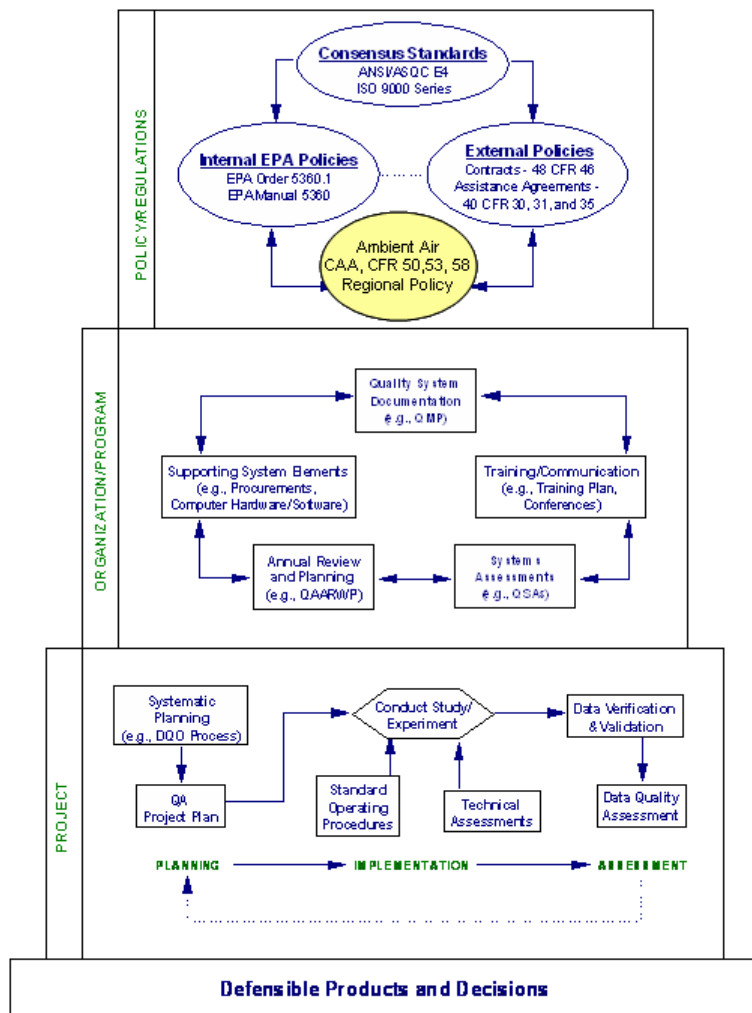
POLICY/REGULATIONS

Consensus Standards
ANSI/ASQC E4
ISO 9000 Series

Internal EPA Policies
EPA Order 5360.1
EPA Manual 5360

External Policies
Contracts - 48 CFR 46
Assistance Agreements - 40 CFR 30, 31, and 35

Ambient Air
CAA, CFR 50,53, 58
Regional Policy

ORGANIZATION/PROGRAM

Quality System Documentation (e.g., QMP)

Supporting System Elements (e.g., Procurements, Computer Hardware/Software)

Training/Communication (e.g., Training Plan, Conferences)

Annual Review and Planning (e.g., QAARWP)

Systems Assessments (e.g., QSAs)

PROJECT

Systematic Planning (e.g., DQO Process)

QA Project Plan

Conduct Study/ Experiment

Standard Operating Procedures

Technical Assessments

Data Verification & Validation

Data Quality Assessment

PLANNING

IMPLEMENTATION

ASSESSMENT

Defensible Products and Decisions